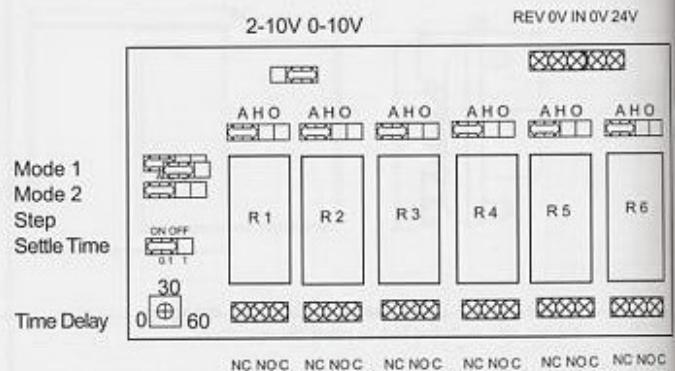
2-10V 0-10V

REV 0V IN 0V 24V

A H O A H O A H O A H O A H O A H O

Mode 1
Mode 2
Step
Settle Time

ON OFF
0.1 1

R 1 R 2 R 3 R 4 R 5 R 6

30
0 60

Time Delay

NC NO C NC NO C NC NO C NC NO C NC NO C NC NO C